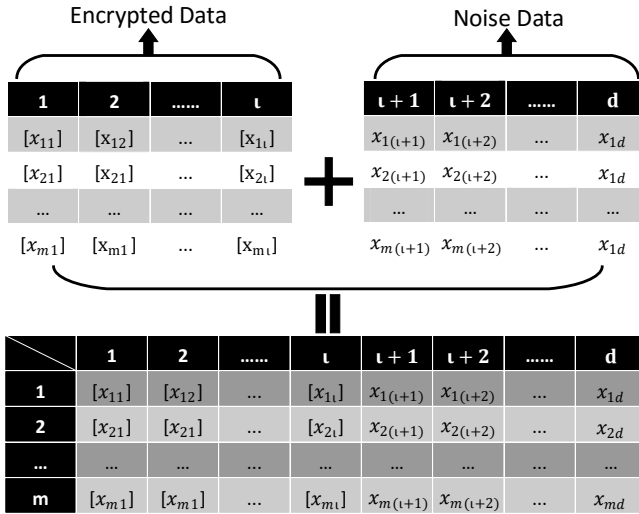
Encrypted Data

Noise Data

| 1 | 2 | …… | ι |
|---|---|---|---|
| $[x_{11}]$ | $[x_{12}]$ | … | $[x_{1\iota}]$ |
| $[x_{21}]$ | $[x_{21}]$ | … | $[x_{2\iota}]$ |
| … | … | … | … |
| $[x_{m1}]$ | $[x_{m1}]$ | … | $[x_{m\iota}]$ |

+

| $\iota+1$ | $\iota+2$ | …… | d |
|---|---|---|---|
| $x_{1(\iota+1)}$ | $x_{1(\iota+2)}$ | … | $x_{1d}$ |
| $x_{2(\iota+1)}$ | $x_{2(\iota+2)}$ | … | $x_{1d}$ |
| … | … | … | … |
| $x_{m(\iota+1)}$ | $x_{m(\iota+2)}$ | … | $x_{1d}$ |

=

| | 1 | 2 | …… | ι | $\iota+1$ | $\iota+2$ | …… | d |
|---|---|---|---|---|---|---|---|---|
| 1 | $[x_{11}]$ | $[x_{12}]$ | … | $[x_{1\iota}]$ | $x_{1(\iota+1)}$ | $x_{1(\iota+2)}$ | … | $x_{1d}$ |
| 2 | $[x_{21}]$ | $[x_{21}]$ | … | $[x_{2\iota}]$ | $x_{2(\iota+1)}$ | $x_{2(\iota+2)}$ | … | $x_{2d}$ |
| … | … | … | … | … | … | … | … | … |
| m | $[x_{m1}]$ | $[x_{m1}]$ | … | $[x_{m\iota}]$ | $x_{m(\iota+1)}$ | $x_{m(\iota+2)}$ | … | $x_{md}$ |